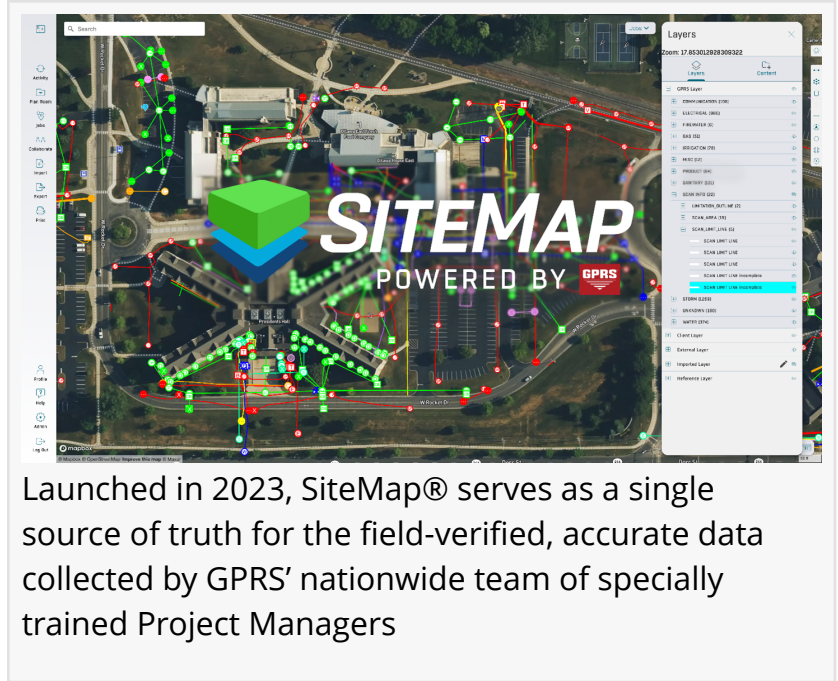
Search

Activity

Plan Room

Jobs

Collaborate

Import

Export

Print

Profile

Help

Admin

Log Out

Layers

Zoom: 17.853012928309322

Layers

Content

GPRS Layer

COMMUNICATION (138)

ELECTRICAL (983)

FIREWATER (6)

GAS (13)

IRRIGATION (79)

MISC (12)

PRODUCT (64)

SANITARY (221)

SCAN INFO (22)

LIMITATION_OUTLINE (2)

SCAN_AREA (15)

SCAN_LIMIT_LINE (5)

SCAN LIMIT LINE

SCAN LIMIT LINE

SCAN LIMIT LINE

SCAN LIMIT LINE Incomplete

SCAN LIMIT LINE Incomplete

STORM (1203)

UNKNOWN (180)

WATER (374)

Client Layer

External Layer

Imported Layer

Reference Layer

SITEMAP

POWERED BY GPRS

Presidents Hall

W Rocket Dr

mapbox

© Mapbox © OpenStreetMap Improve this map © Maxar

Launched in 2023, SiteMap® serves as a single source of truth for the field-verified, accurate data collected by GPRS' nationwide team of specially trained Project Managers